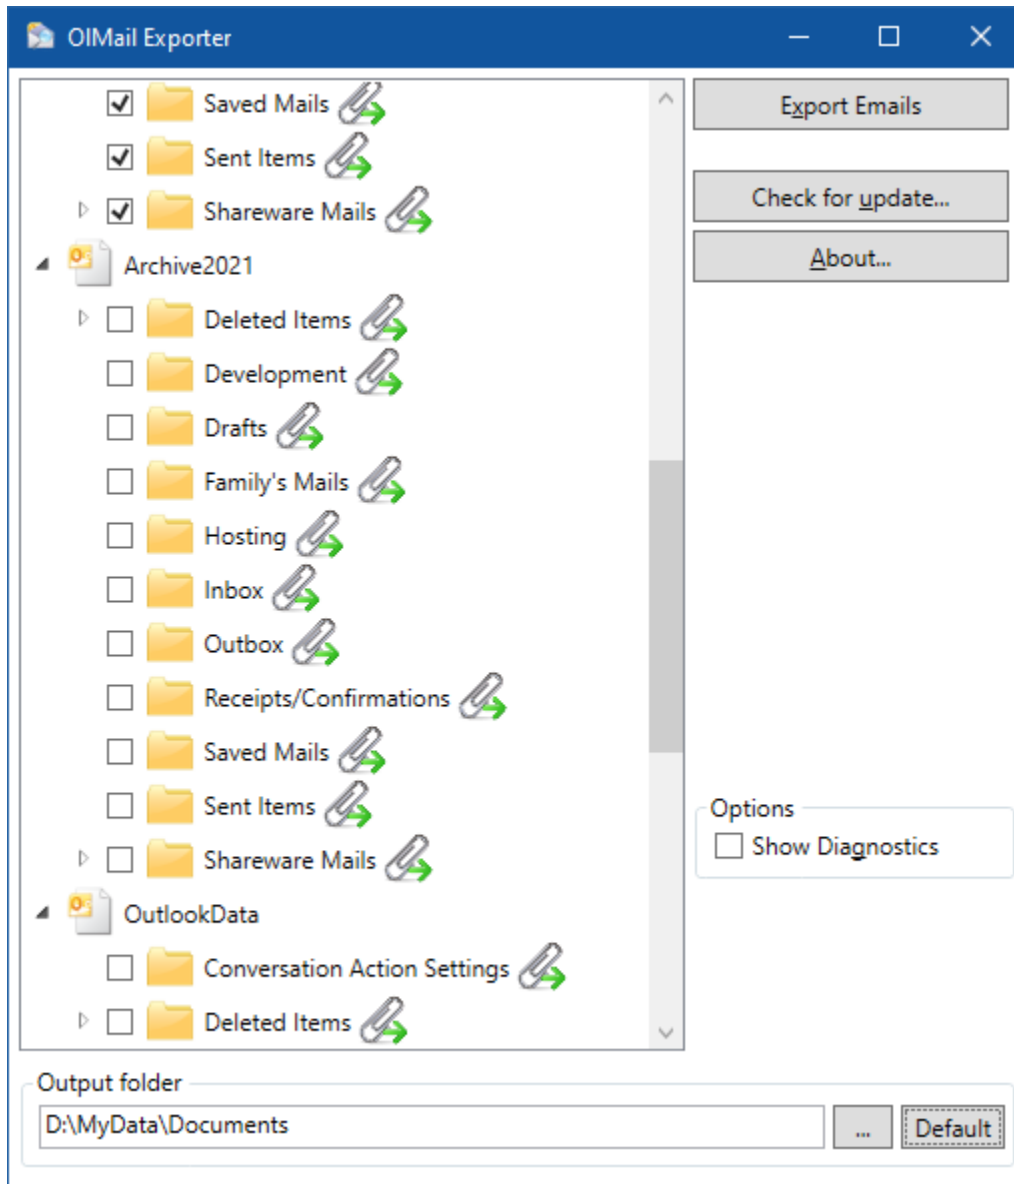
OlMail Exporter

Saved Mails
Sent Items
Shareware Mails
Archive2021
Deleted Items
Development
Drafts
Family's Mails
Hosting
Inbox
Outbox
Receipts/Confirmations
Saved Mails
Sent Items
Shareware Mails
OutlookData
Conversation Action Settings
Deleted Items

Export Emails
Check for update...
About...

Options
Show Diagnostics

Output folder
D:\MyData\Documents
...
Default